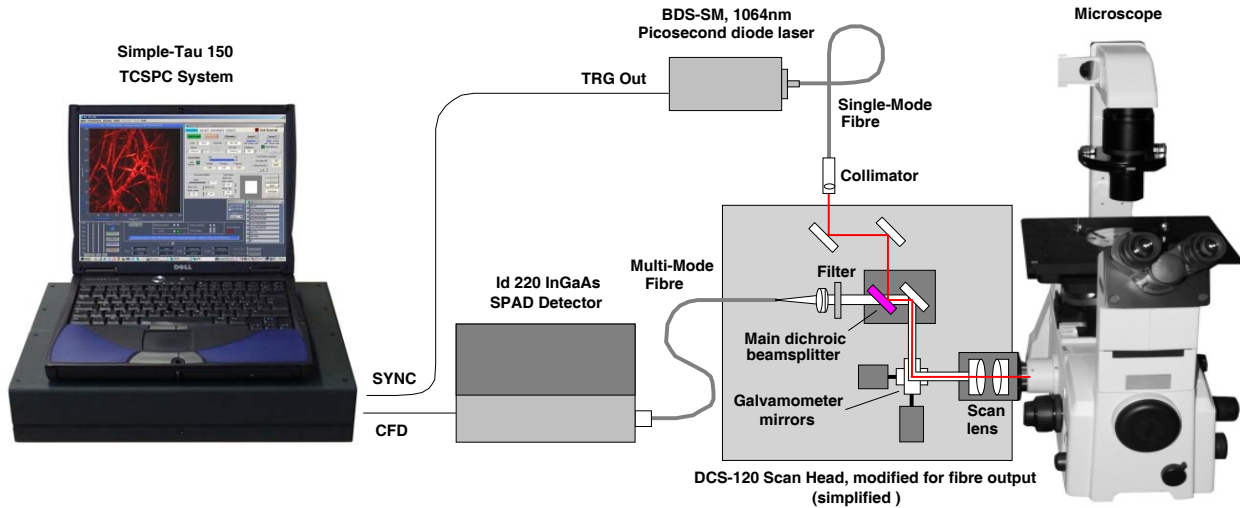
Simple-Tau 150
TCSPC System

BDS-SM, 1064nm
Picosecond diode laser

Microscope

TRG Out

Single-Mode Fibre

Collimator

Multi-Mode Fibre

Filter

Id 220 InGaAs
SPAD Detector

Main dichroic beamsplitter

SYNC

CFD

Galvamometer mirrors

Scan lens

DCS-120 Scan Head, modified for fibre output (simplified )